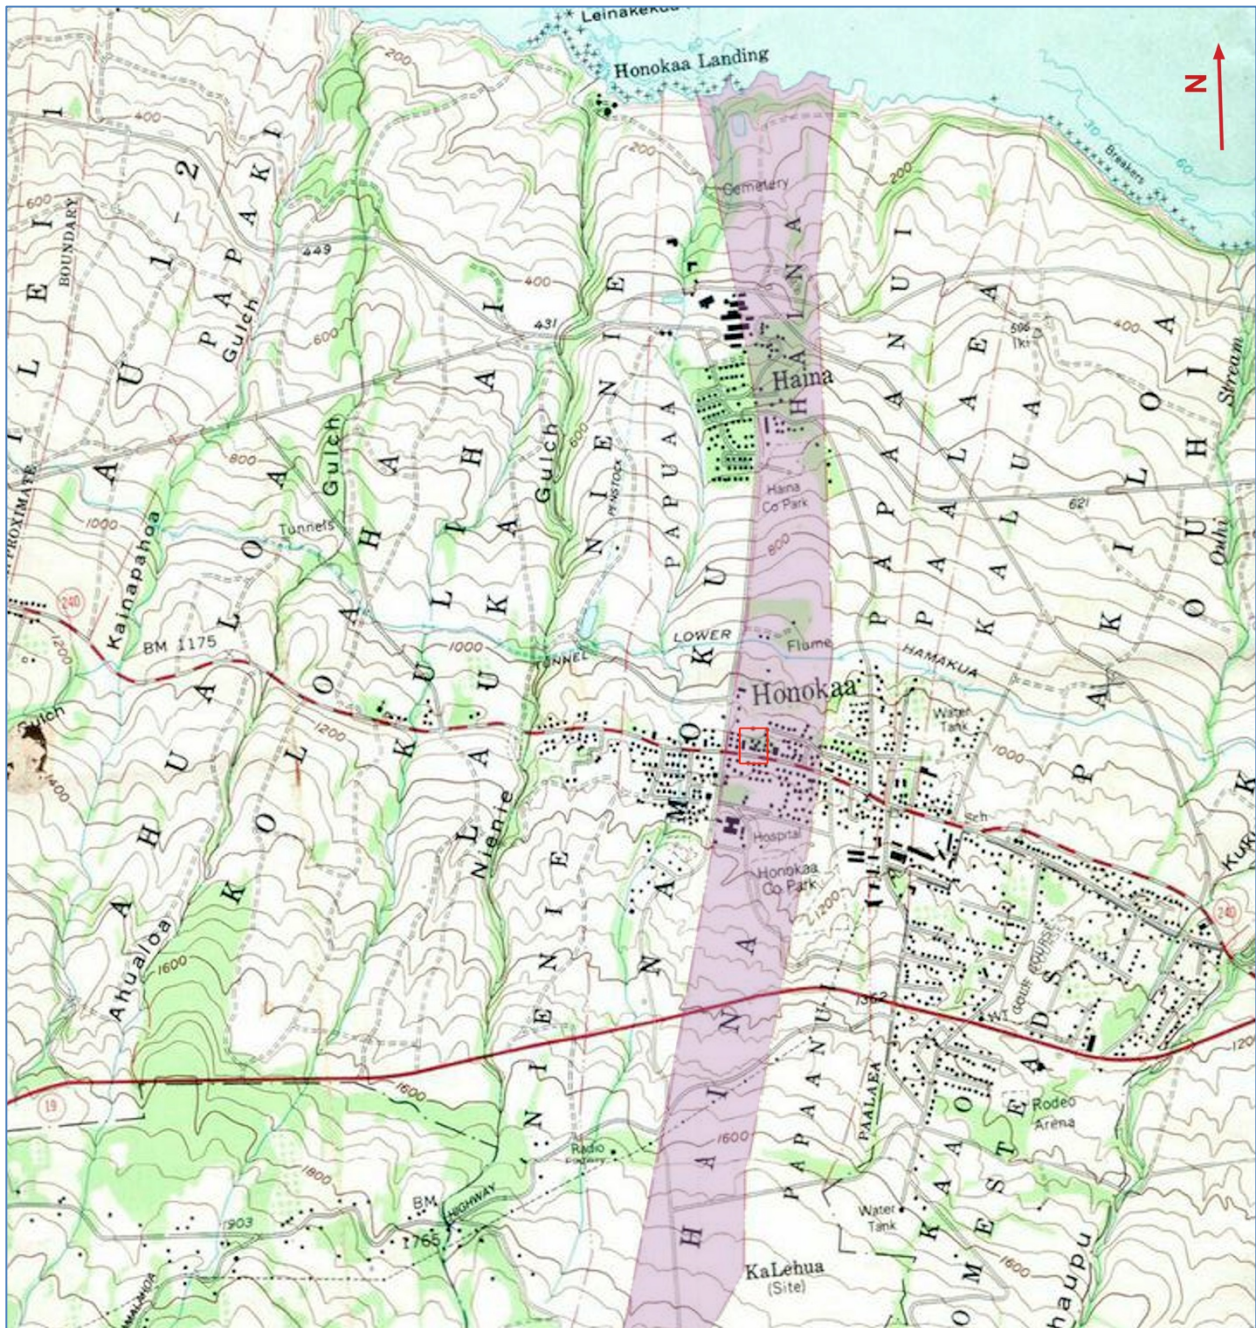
Leinakekua

Honokaa Landing

N

Breakers

Cemetery

Haina

Haina Co Park

Honokaa

Hospital

Honokaa Co Park

Water Tank

Rodeo Arena

Water Tank

KaLehua (Site)

AHUALOA

KOLOAHAHAI

KUULAAUKAHAI

NIENIE

PAPUAA

HAINA

KUNAMOKUHAINA

PAPAHAI

PAPAALAEA

KALUAOHI

PAPAKIOUHI

PAPANUI

PAALAEA

HOMESTEADS

AHUALOA 1-2

PAPAKI

Gulch

Gulch

Gulch

Gulch

Kainapahoa

Tunnels

BM 1175

LOWER

HAMAKUA

TUNNEL

Flume

PENSTOCK

Nienie

Ahualoa

Stream

Ouhi

Iki

BOUNDARY

APPROXIMATE

Radio

HIGHWAY

BM

1765

903

GOLF COURSE

Kuki

Haupu

240

240

19

200

200

200

400

400

400

400

600

600

800

800

1000

1000

1000

1200

1200

1200

1200

1400

1600

1600

1600

1600

1800

449

431

596

621

1362

Sch

60

30